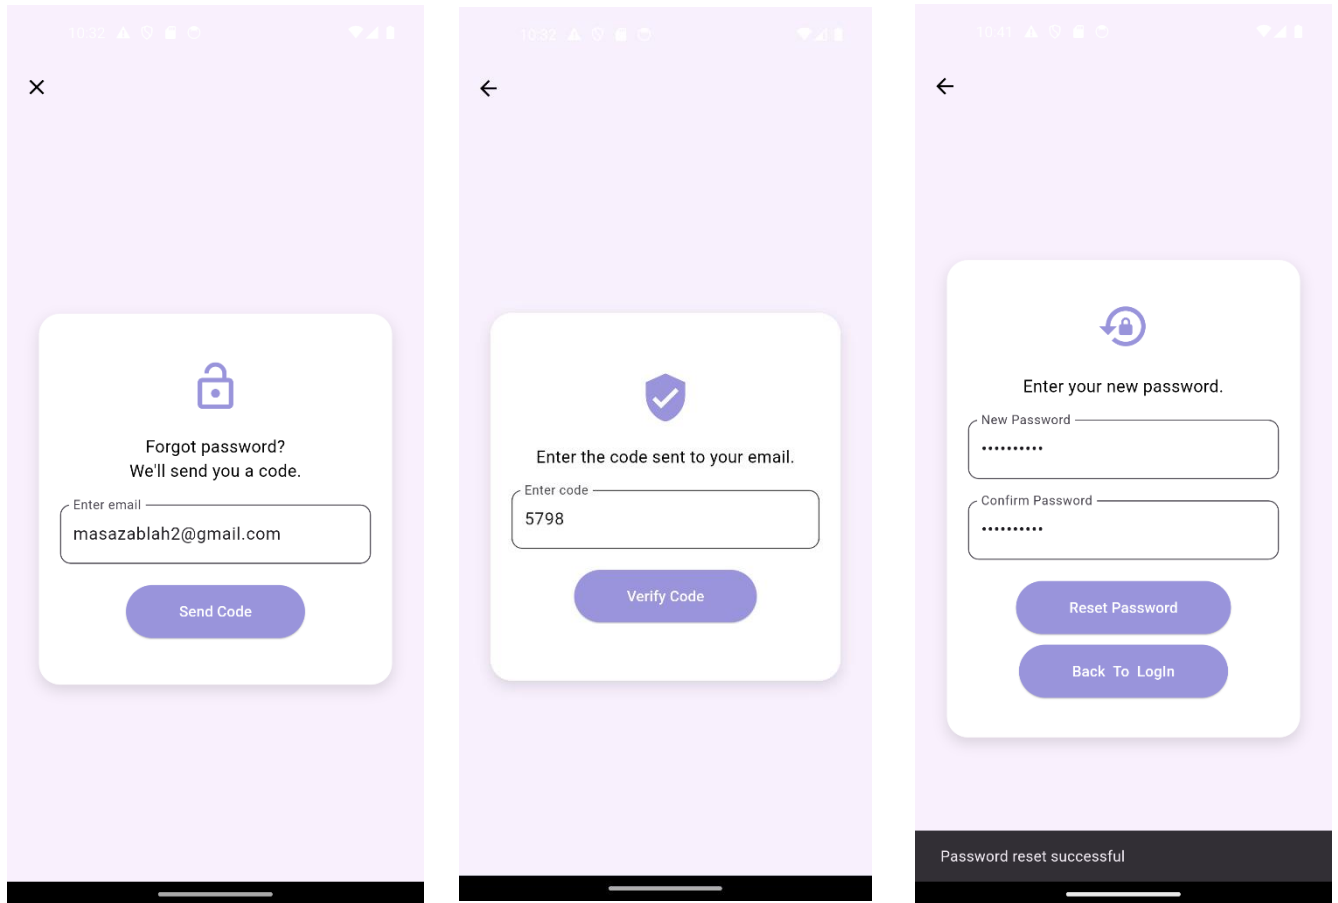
10:32

Forgot password?
We'll send you a code.

Enter email
masazablah2@gmail.com

Send Code

10:32

Enter the code sent to your email.

Enter code
5798

Verify Code

10:41

Enter your new password.

New Password
••••••••••

Confirm Password
••••••••••

Reset Password

Back To LogIn

Password reset successful